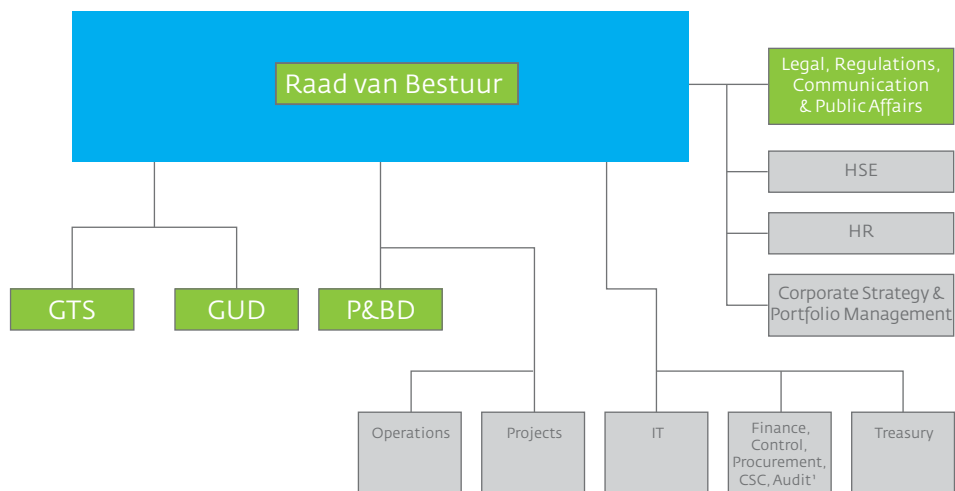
Raad van Bestuur

Legal, Regulations, Communication & Public Affairs

HSE

HR

Corporate Strategy & Portfolio Management

GTS

GUD

P&BD

Operations

Projects

IT

Finance, Control, Procurement, CSC, Audit¹

Treasury